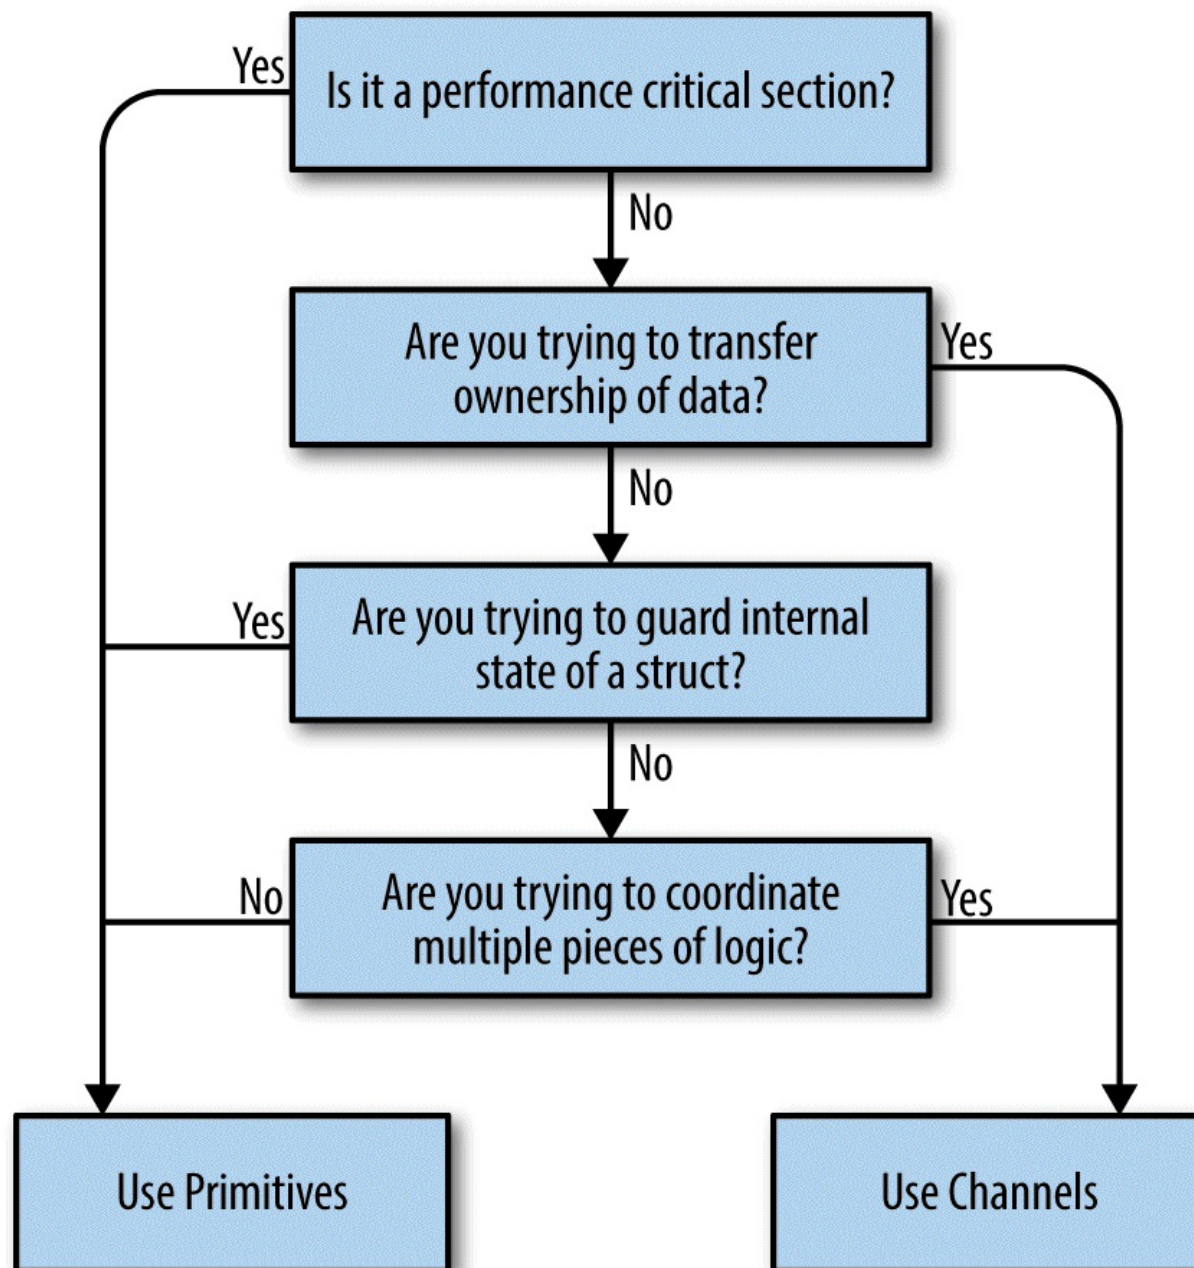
Yes

Is it a performance critical section?

No

Are you trying to transfer ownership of data?

Yes

No

Yes

Are you trying to guard internal state of a struct?

No

No

Are you trying to coordinate multiple pieces of logic?

Yes

Use Primitives

Use Channels